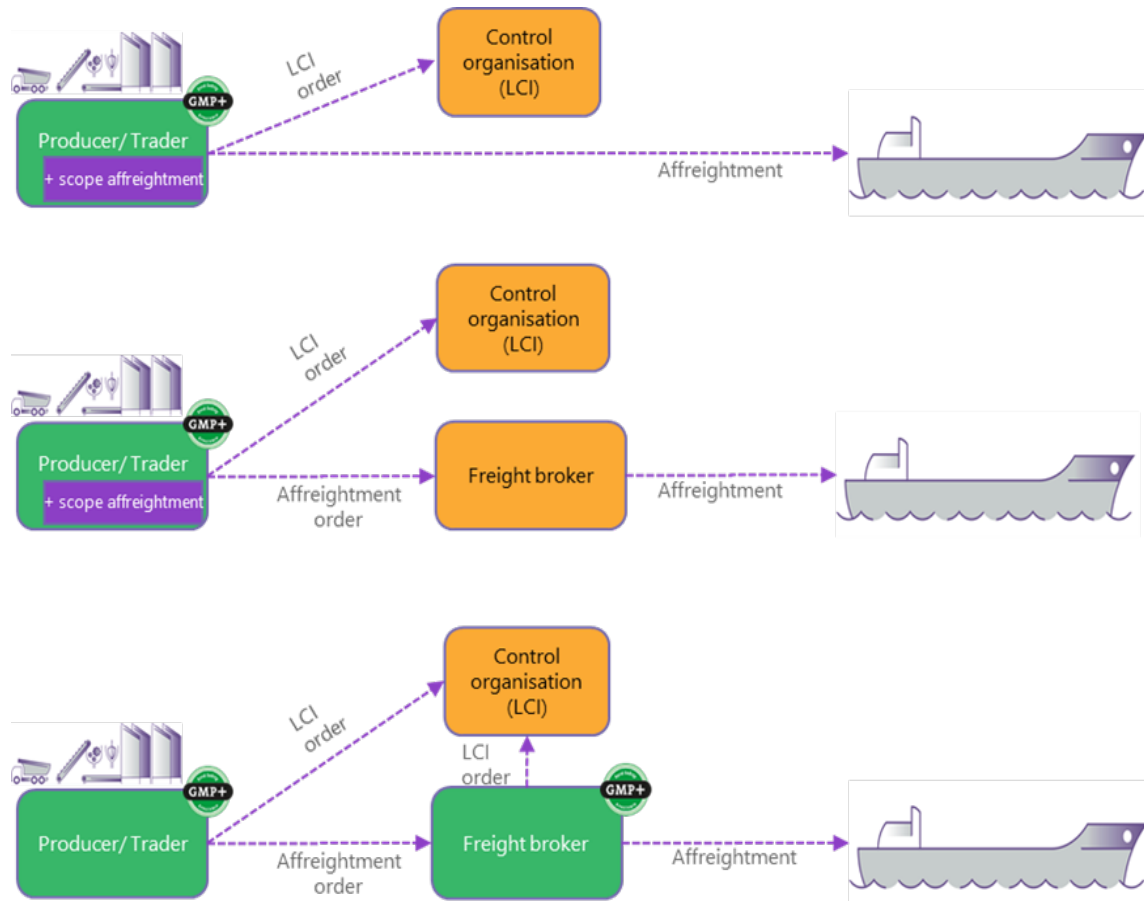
Control organisation (LCI)

LCI order

GMP+

Producer/ Trader

+ scope affreightment

Affreightment

Control organisation (LCI)

LCI order

GMP+

Producer/ Trader

+ scope affreightment

Freight broker

Affreightment order

Affreightment

Control organisation (LCI)

LCI order

LCI order

GMP+

GMP+

Producer/ Trader

Freight broker

Affreightment order

Affreightment